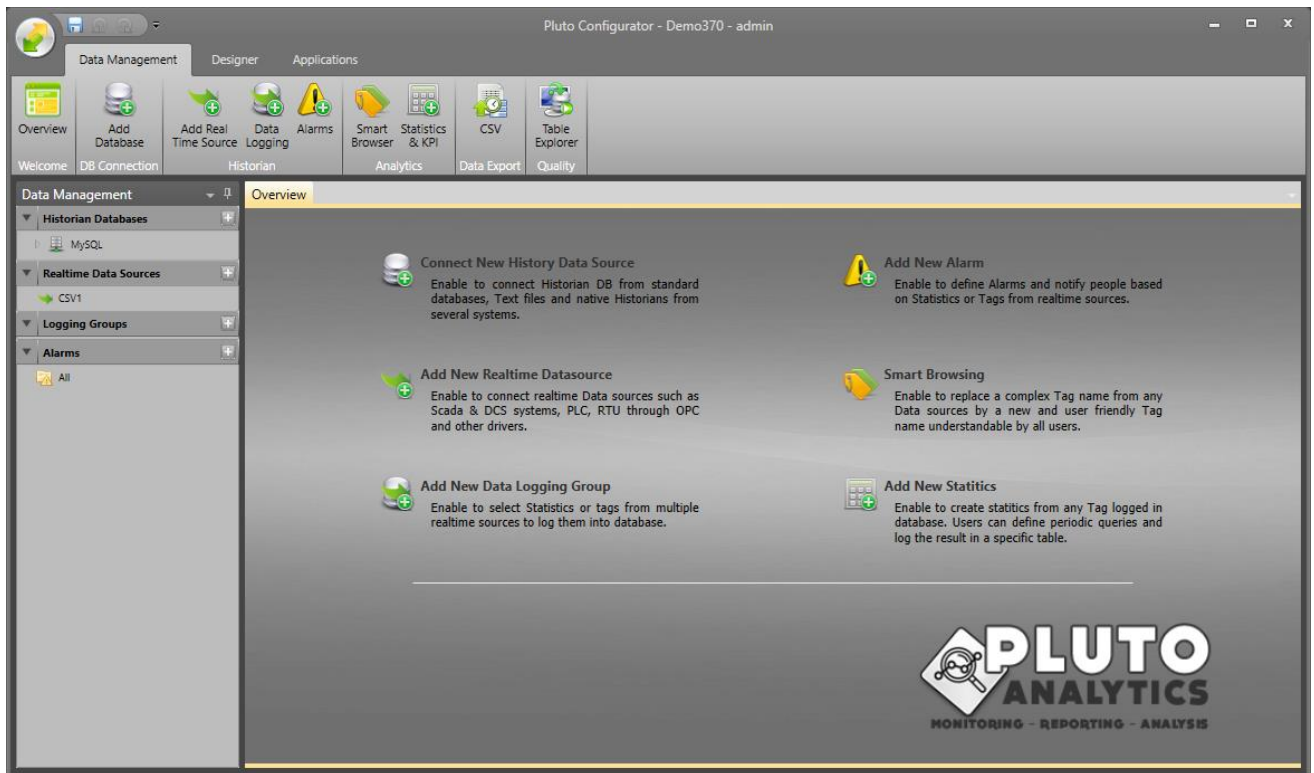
Pluto Configurator - Demo370 - admin

Data Management
Designer
Applications

Overview
Welcome
Add Database
DB Connection
Add Real Time Source
Data Logging
Alarms
Historian
Smart Browser
Statistics & KPI
Analytics
CSV
Data Export
Table Explorer
Quality

Data Management
Historian Databases
MySQL
Realtime Data Sources
CSV1
Logging Groups
Alarms
All

Overview

Connect New History Data Source
Enable to connect Historian DB from standard databases, Text files and native Historians from several systems.

Add New Alarm
Enable to define Alarms and notify people based on Statistics or Tags from realtime sources.

Add New Realtime Datasource
Enable to connect realtime Data sources such as Scada & DCS systems, PLC, RTU through OPC and other drivers.

Smart Browsing
Enable to replace a complex Tag name from any Data sources by a new and user friendly Tag name understandable by all users.

Add New Data Logging Group
Enable to select Statistics or tags from multiple realtime sources to log them into database.

Add New Statitics
Enable to create statitics from any Tag logged in database. Users can define periodic queries and log the result in a specific table.

PLUTO
ANALYTICS
MONITORING - REPORTING - ANALYSIS